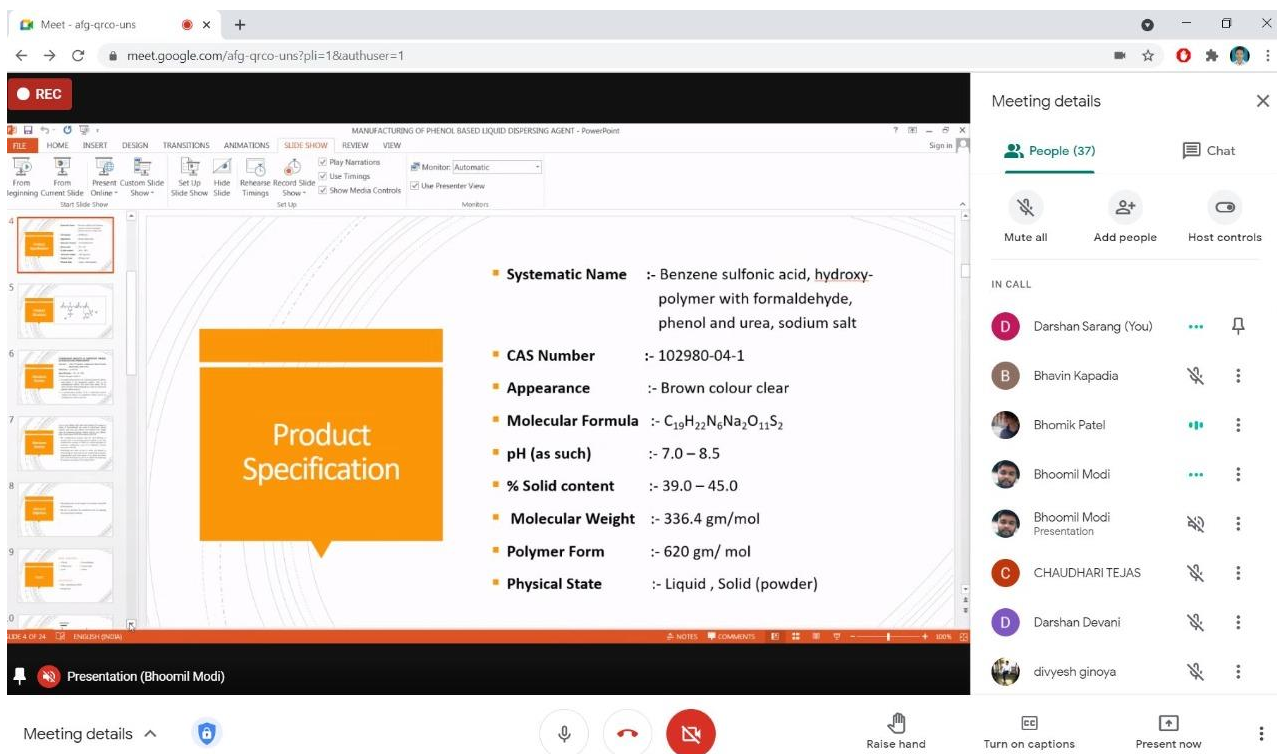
Meet - afg-qrco-uns
meet.google.com/afg-qrco-uns?pli=1&authuser=1

REC

MANUFACTURING OF PHENOL BASED LIQUID DISPERSING AGENT - PowerPoint
FILE HOME INSERT DESIGN TRANSITIONS ANIMATIONS SLIDE SHOW REVIEW VIEW
Sign in
From Beginning From Current Slide Present Online Custom Slide Show
Start Slide Show
Set Up Slide Show Hide Slide Rehearse Timings Record Slide Show
Play Narrations
Use Timings
Show Media Controls
Set Up
Monitor: Automatic
Use Presenter View
Monitors

Product Specification

Systematic Name :- Benzene sulfonic acid, hydroxy-polymer with formaldehyde, phenol and urea, sodium salt
CAS Number :- 102980-04-1
Appearance :- Brown colour clear
Molecular Formula :- $C_{19}H_{22}N_6Na_2O_{11}S_2$
pH (as such) :- 7.0 – 8.5
% Solid content :- 39.0 – 45.0
Molecular Weight :- 336.4 gm/mol
Polymer Form :- 620 gm/ mol
Physical State :- Liquid , Solid (powder)

SLIDE 4 OF 24 ENGLISH (INDIA) NOTES COMMENTS 100%

Presentation (Bhoomil Modi)

Meeting details
People (37)
Chat
Mute all
Add people
Host controls
IN CALL
Darshan Sarang (You)
Bhavin Kapadia
Bhomik Patel
Bhoomil Modi
Bhoomil Modi
Presentation
CHAUDHARI TEJAS
Darshan Devani
divyesh ginoya

Meeting details
Raise hand
Turn on captions
Present now